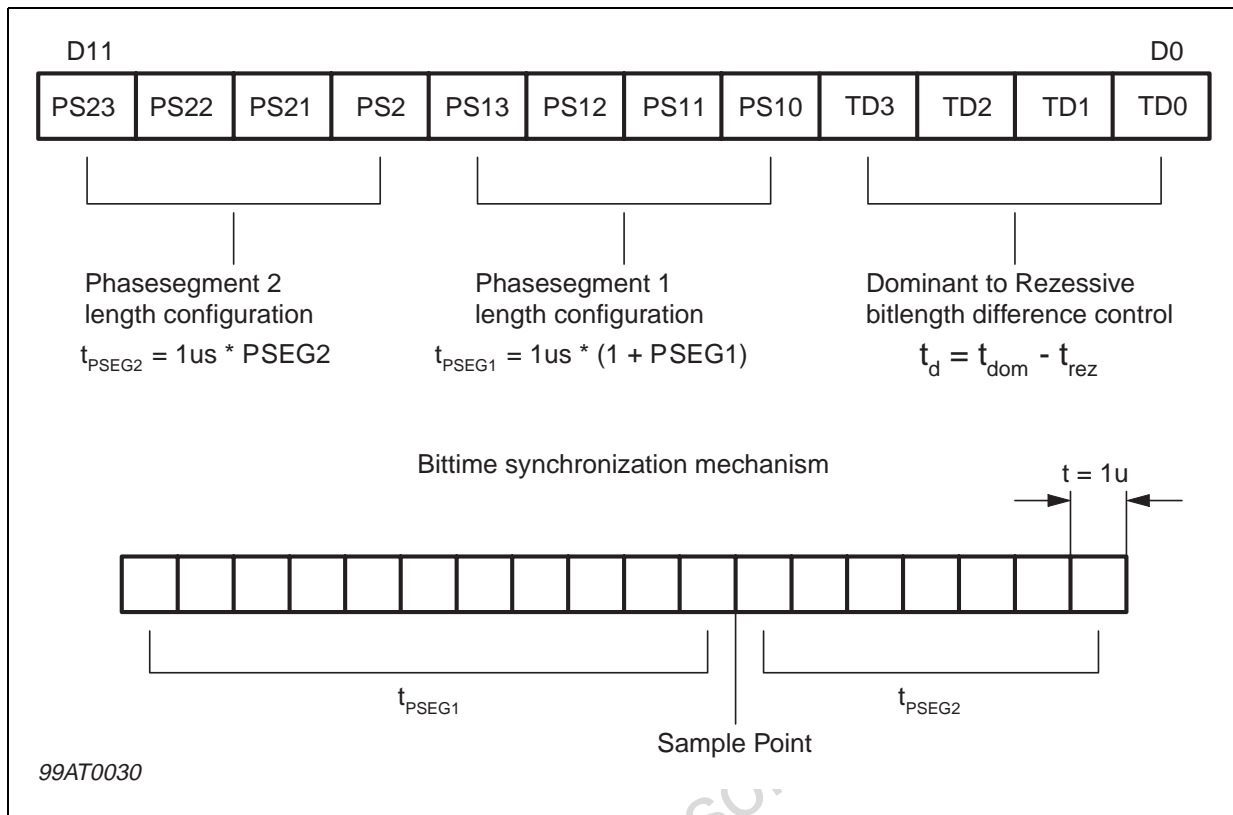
D11

D0

| PS23 | PS22 | PS21 | PS2 | PS13 | PS12 | PS11 | PS10 | TD3 | TD2 | TD1 | TD0 |
|---|---|---|---|---|---|---|---|---|---|---|---|

Phasesegment 2 length configuration

$t_{PSEG2}$ = 1us * PSEG2

Phasesegment 1 length configuration

$t_{PSEG1}$ = 1us * (1 + PSEG1)

Dominant to Rezessive bitlength difference control

$t_d = t_{dom} - t_{rez}$

Bittime synchronization mechanism

t = 1u

$t_{PSEG1}$

$t_{PSEG2}$

Sample Point

99AT0030